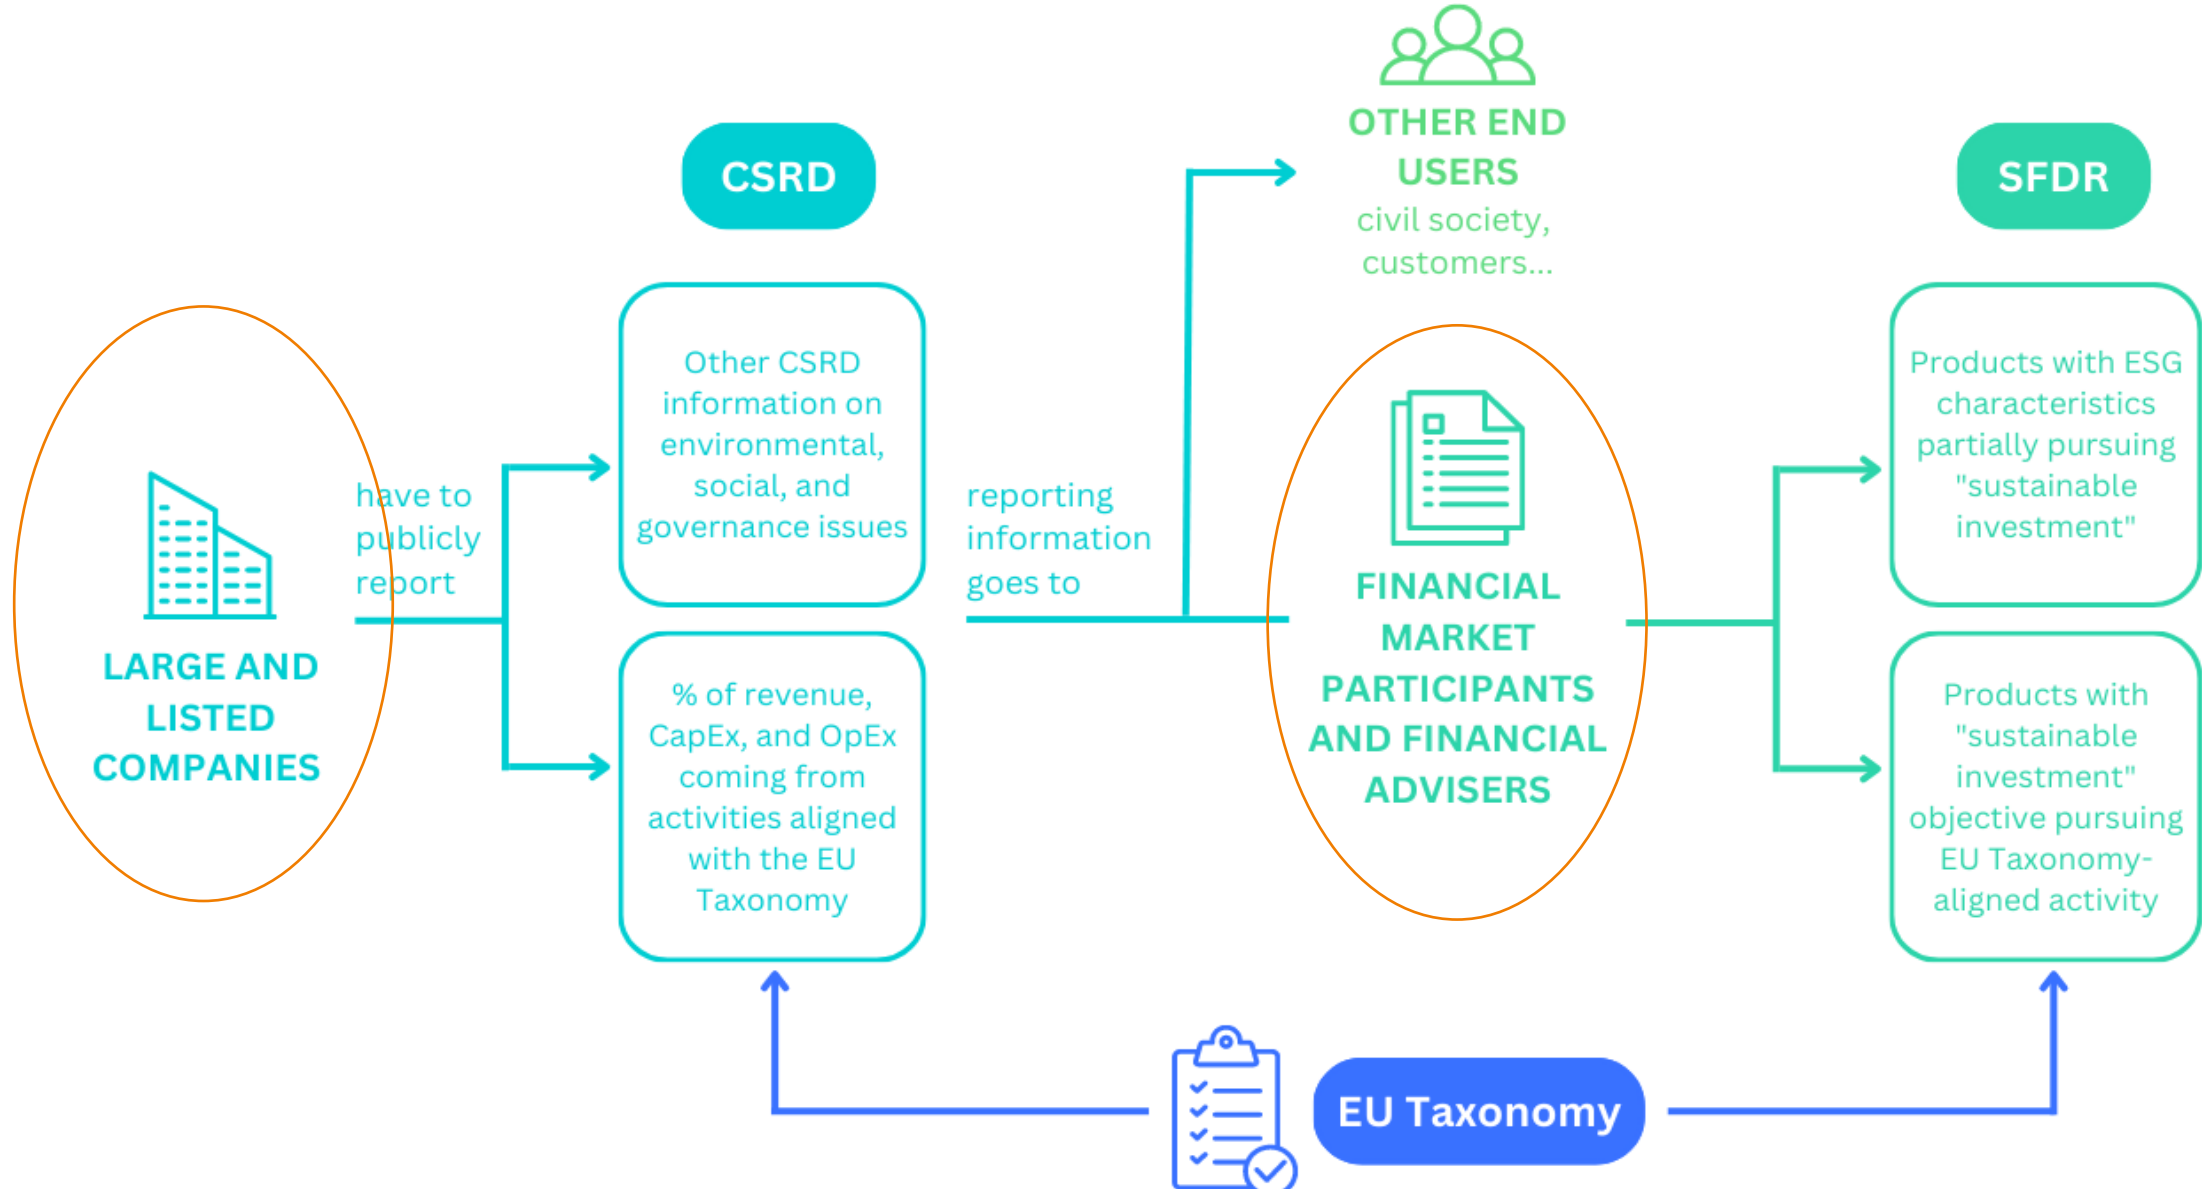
LARGE AND LISTED COMPANIES

have to publicly report

CSRD

Other CSRD information on environmental, social, and governance issues

% of revenue, CapEx, and OpEx coming from activities aligned with the EU Taxonomy

reporting information goes to

OTHER END USERS
civil society, customers...

FINANCIAL MARKET PARTICIPANTS AND FINANCIAL ADVISERS

SFDR

Products with ESG characteristics partially pursuing "sustainable investment"

Products with "sustainable investment" objective pursuing EU Taxonomy-aligned activity

EU Taxonomy